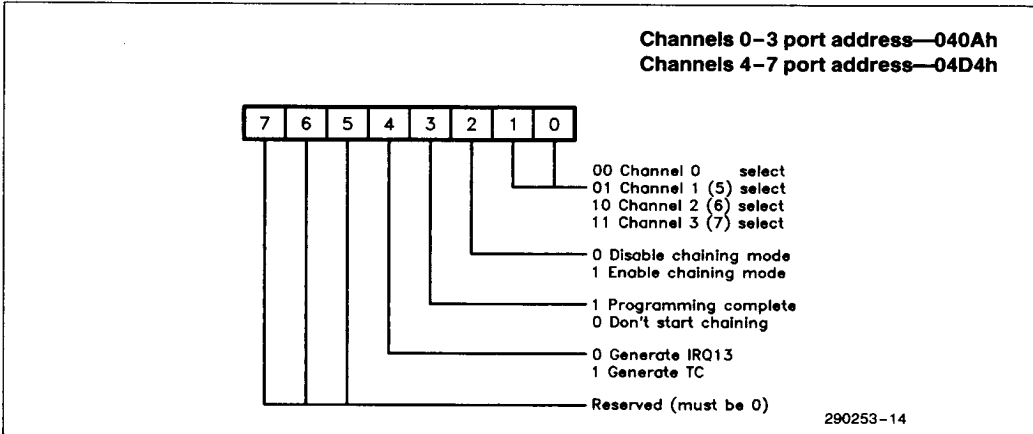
Channels 0–3 port address—040Ah
Channels 4–7 port address—04D4h

| 7 | 6 | 5 | 4 | 3 | 2 | 1 | 0 |
|---|---|---|---|---|---|---|---|

00 Channel 0 select
01 Channel 1 (5) select
10 Channel 2 (6) select
11 Channel 3 (7) select

0 Disable chaining mode
1 Enable chaining mode

1 Programming complete
0 Don't start chaining

0 Generate IRQ13
1 Generate TC

Reserved (must be 0)

290253–14